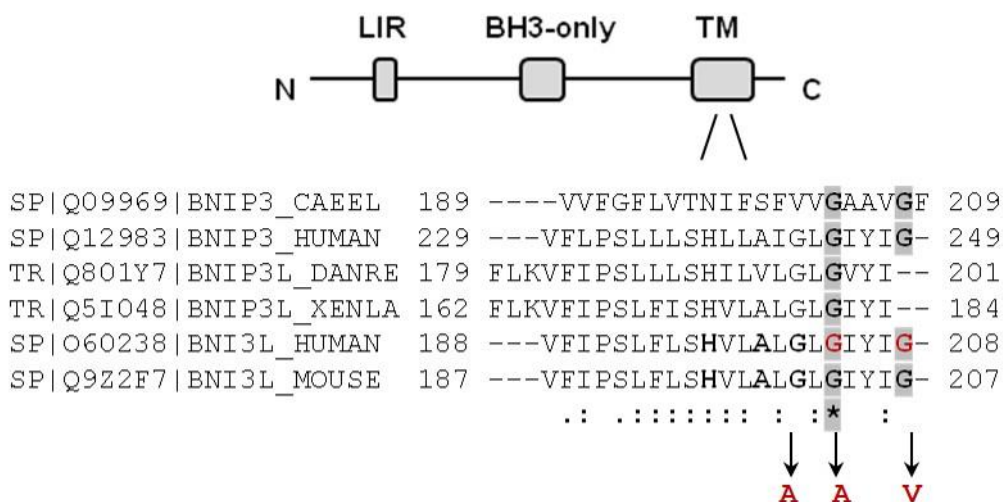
LIR BH3-only TM

N C

SP|Q09969|BNIP3_CAEEL 189 ----VVFGFLVTNIFSFVVGAAVGF 209
SP|Q12983|BNIP3_HUMAN 229 ---VFLPSLLLSHLLAIGLGIYIG- 249
TR|Q801Y7|BNIP3L_DANRE 179 FLKVFIPSLLLSHILVLGLGVYI-- 201
TR|Q5I048|BNIP3L_XENLA 162 FLKVFIPSLFISHVLALGLGIYI-- 184
SP|O60238|BNI3L_HUMAN 188 ---VFIPSLFLSHVLALGLGIYIG- 208
SP|Q9Z2F7|BNI3L_MOUSE 187 ---VFIPSLFLSHVLALGLGIYIG- 207
.: .:::::::: : :* :

A A V